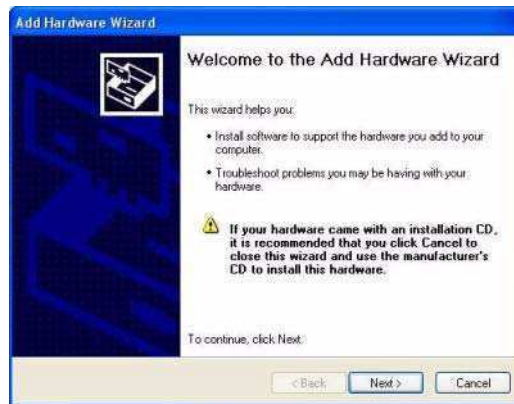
Add Hardware Wizard

Welcome to the Add Hardware Wizard

This wizard helps you:

• Install software to support the hardware you add to your computer.

• Troubleshoot problems you may be having with your hardware.

If your hardware came with an installation CD, it is recommended that you click Cancel to close this wizard and use the manufacturer's CD to install this hardware.

To continue, click Next.

< Back

Next >

Cancel